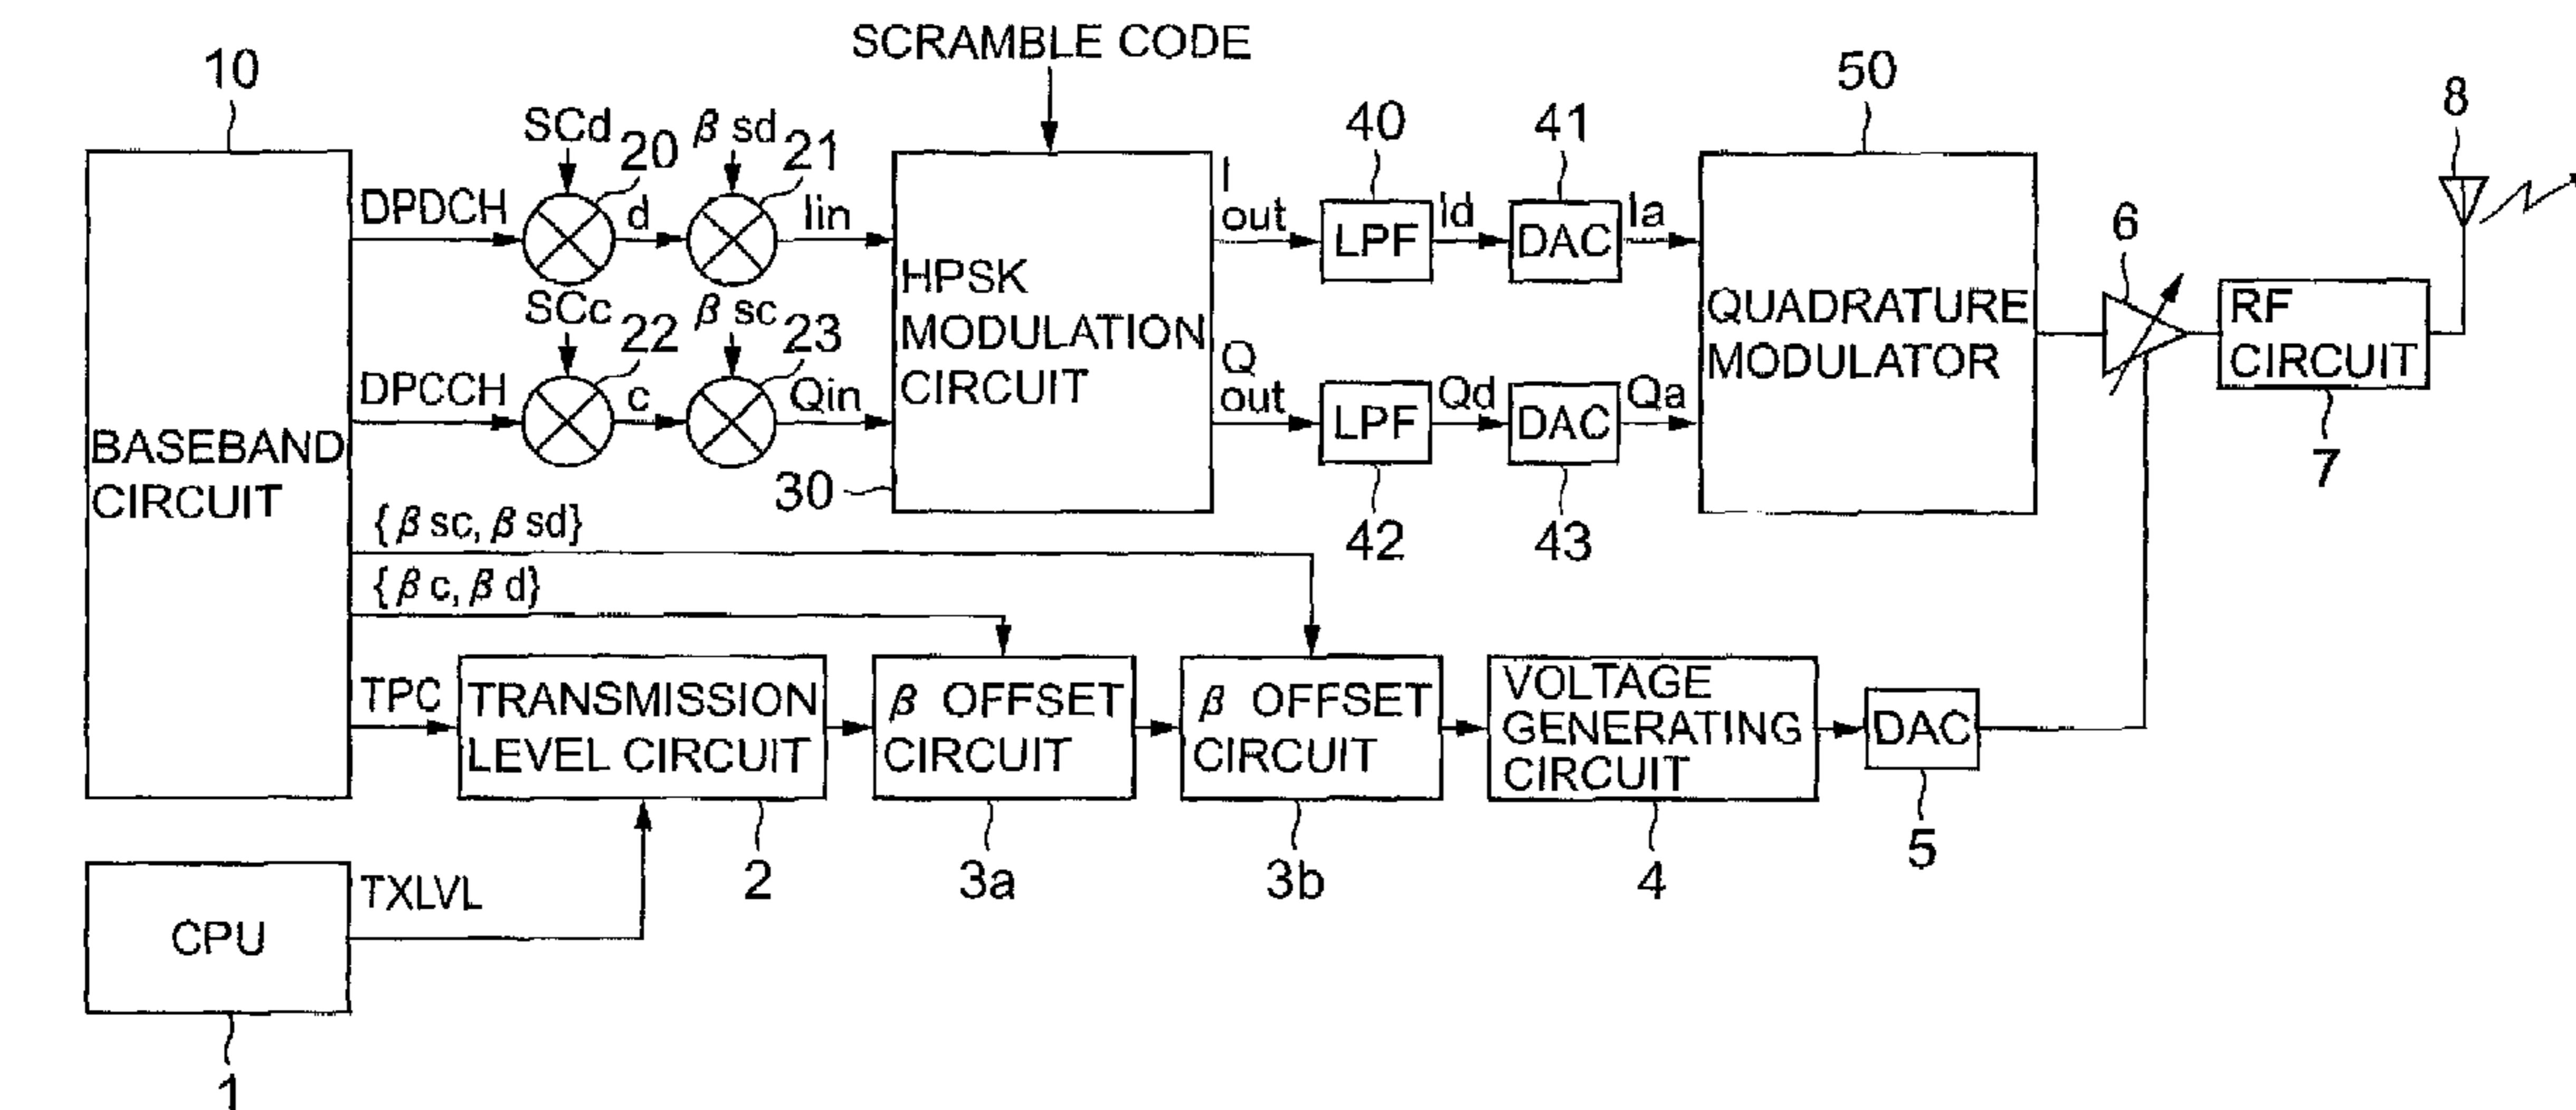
SCRAMBLE CODE

10

SCd 20 $\beta$ sd 21

DPDCH d Iin

SCc 22 $\beta$ sc 23

DPCCH c Qin

HPSK MODULATION CIRCUIT

30

I out

Q out

40 LPF Id

41 DAC Ia

42 LPF Qd

43 DAC Qa

50

QUADRATURE MODULATOR

6

8

RF CIRCUIT

7

BASEBAND CIRCUIT

{$\beta$ sc, $\beta$ sd}

{$\beta$ c, $\beta$ d}

TPC

TRANSMISSION LEVEL CIRCUIT

2

$\beta$ OFFSET CIRCUIT

3a

$\beta$ OFFSET CIRCUIT

3b

VOLTAGE GENERATING CIRCUIT

4

DAC

5

CPU

TXLVL

1